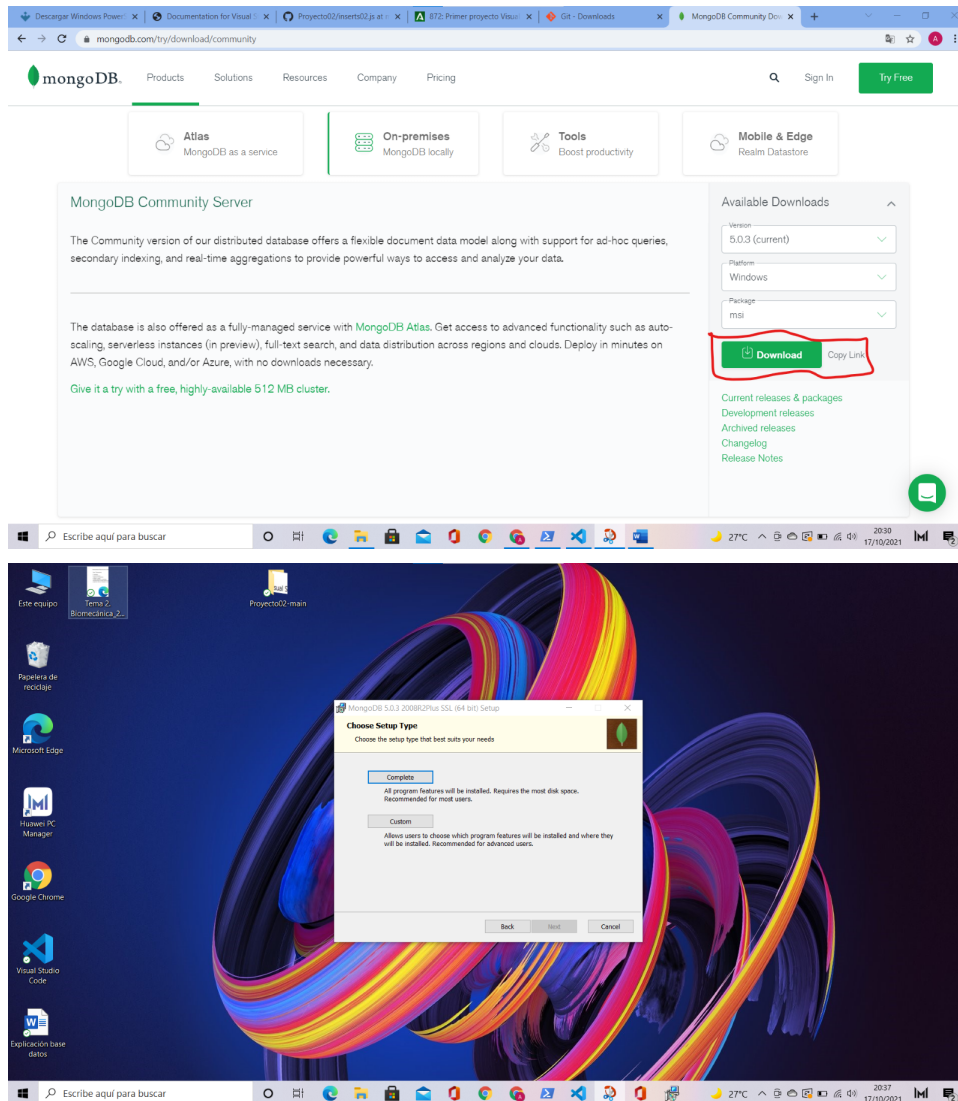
Descargar Windows Power ×
Documentation for Visual S ×
Proyecto02/inserts02.js at ×
872: Primer proyecto Visu ×
Git - Downloads ×
MongoDB Community Dow ×
+

mongodb.com/try/download/community

mongoDB.
Products
Solutions
Resources
Company
Pricing
Sign In
Try Free

Atlas
MongoDB as a service

On-premises
MongoDB locally

Tools
Boost productivity

Mobile & Edge
Realm Datastore

MongoDB Community Server

The Community version of our distributed database offers a flexible document data model along with support for ad-hoc queries, secondary indexing, and real-time aggregations to provide powerful ways to access and analyze your data.

The database is also offered as a fully-managed service with MongoDB Atlas. Get access to advanced functionality such as auto-scaling, serverless instances (in preview), full-text search, and data distribution across regions and clouds. Deploy in minutes on AWS, Google Cloud, and/or Azure, with no downloads necessary.

Give it a try with a free, highly-available 512 MB cluster.

Available Downloads

Version
5.0.3 (current)

Platform
Windows

Package
msi

Download
Copy Link

Current releases & packages
Development releases
Archived releases
Changelog
Release Notes

Escribe aquí para buscar
27°C
20:30
17/10/2021

Este equipo
Tema 2. Biomecánica_2...
Proyecto02-main
Papelera de reciclaje
Microsoft Edge
Huawei PC Manager
Google Chrome
Visual Studio Code
Explicación base datos

MongoDB 5.0.3 2008R2Plus SSL (64 bit) Setup

Choose Setup Type
Choose the setup type that best suits your needs

Complete
All program features will be installed. Requires the most disk space. Recommended for most users.

Custom
Allows users to choose which program features will be installed and where they will be installed. Recommended for advanced users.

Back
Next
Cancel

Escribe aquí para buscar
27°C
20:37
17/10/2021